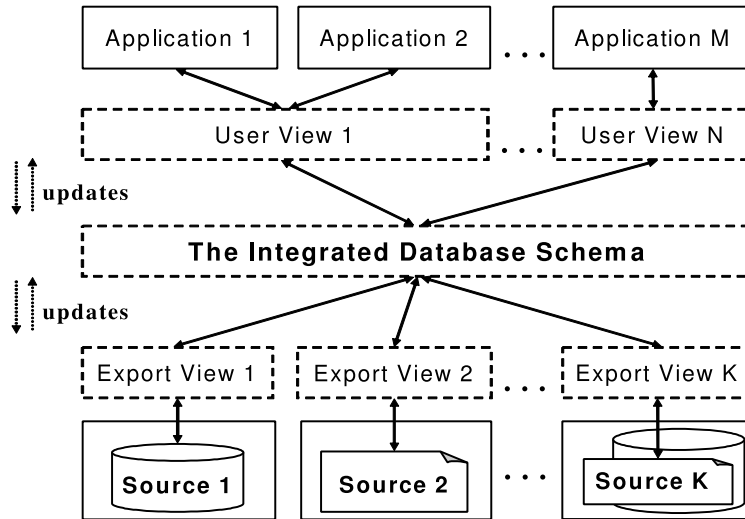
Application 1

Application 2

. . .

Application M

User View 1

. . .

User View N

updates

The Integrated Database Schema

updates

Export View 1

Export View 2

. . .

Export View K

Source 1

Source 2

. . .

Source K